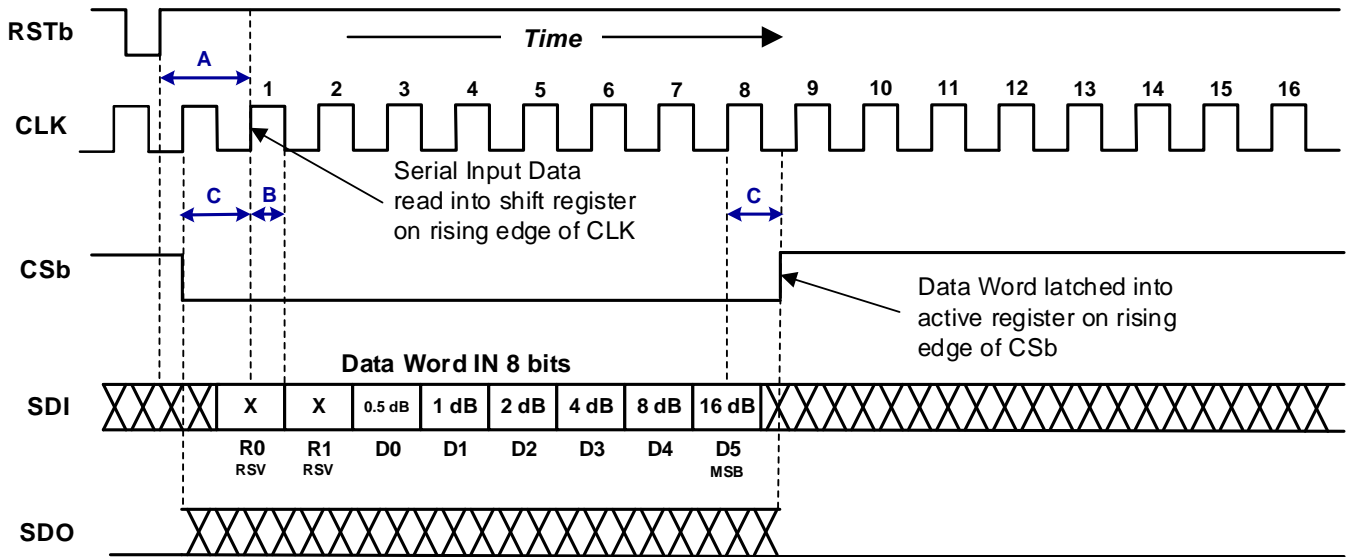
RSTb

Time

A

CLK

1 2 3 4 5 6 7 8 9 10 11 12 13 14 15 16

Serial Input Data read into shift register on rising edge of CLK

C B C

CSb

Data Word latched into active register on rising edge of CSb

Data Word IN 8 bits

SDI

X X 0.5 dB 1 dB 2 dB 4 dB 8 dB 16 dB

R0 RSV R1 RSV D0 D1 D2 D3 D4 D5 MSB

SDO